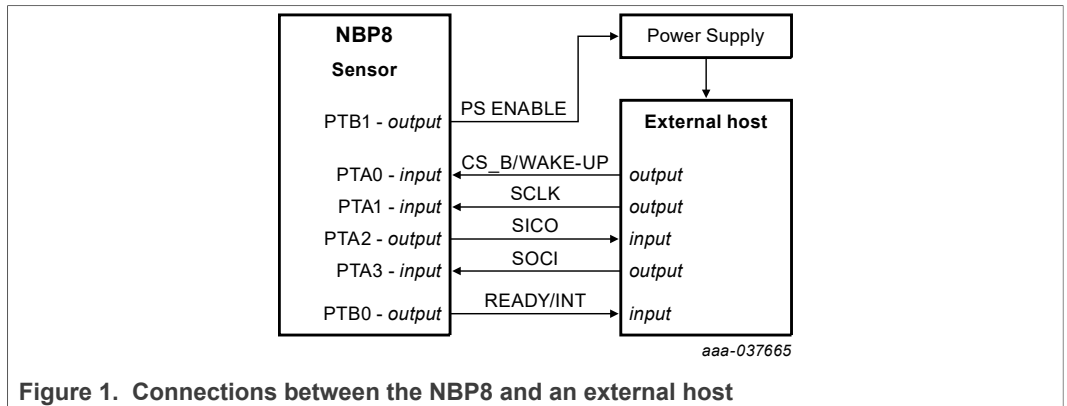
NBP8
Sensor

Power Supply

PTB1 - output
PS ENABLE
External host

PTA0 - input
CS_B/WAKE-UP
output

PTA1 - input
SCLK
output

PTA2 - output
SICO
input

PTA3 - input
SOCI
output

PTB0 - output
READY/INT
input

aaa-037665

Figure 1. Connections between the NBP8 and an external host